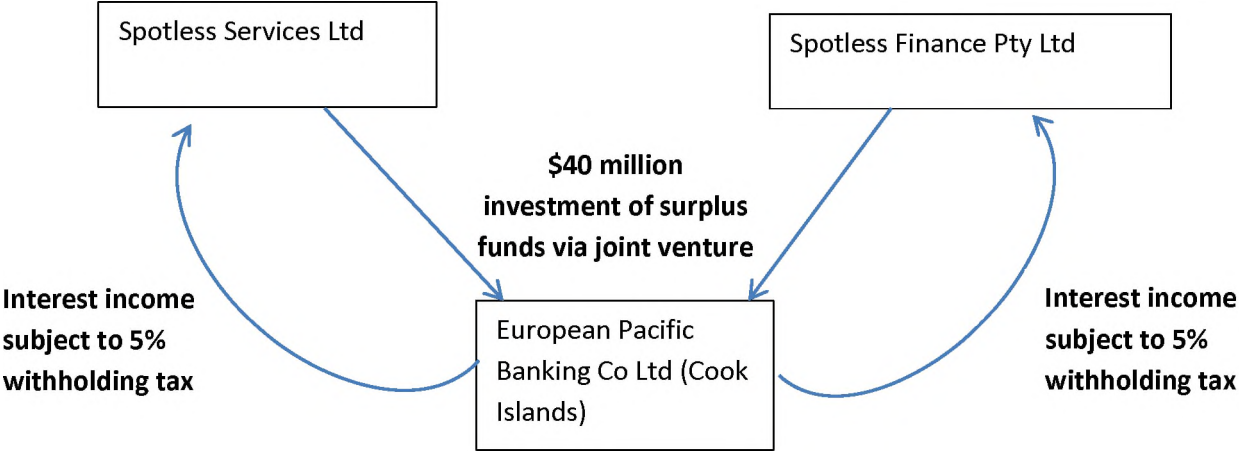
Spotless Services Ltd

Spotless Finance Pty Ltd

$40 million investment of surplus funds via joint venture

Interest income subject to 5% withholding tax

European Pacific Banking Co Ltd (Cook Islands)

Interest income subject to 5% withholding tax